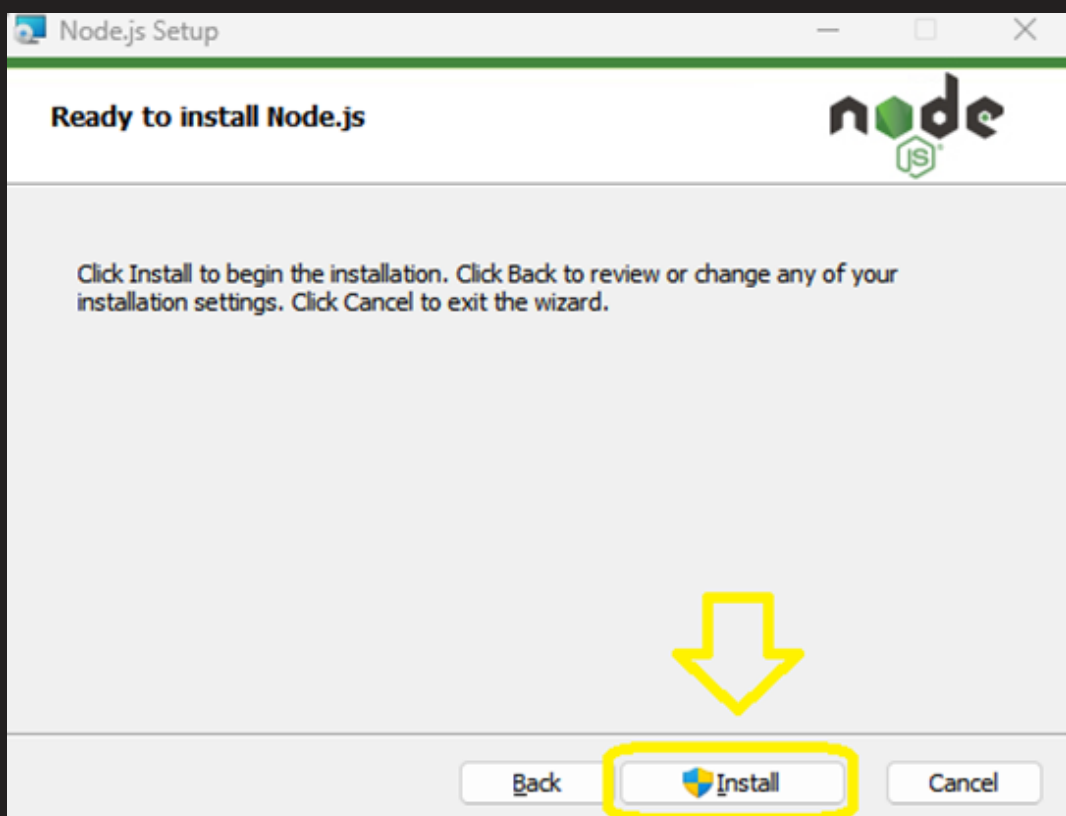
Node.js Setup

Ready to install Node.js

node JS

Click Install to begin the installation. Click Back to review or change any of your installation settings. Click Cancel to exit the wizard.

Back

Install

Cancel